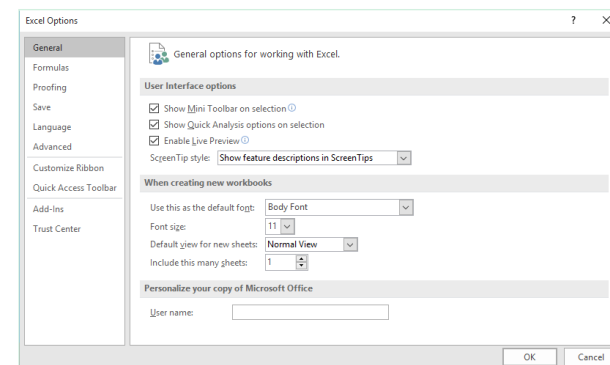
Excel Options

?

×

General

Formulas

Proofing

Save

Language

Advanced

Customize Ribbon

Quick Access Toolbar

Add-Ins

Trust Center

General options for working with Excel.

User Interface options

Show Mini Toolbar on selection ⓘ

Show Quick Analysis options on selection

Enable Live Preview ⓘ

ScreenTip style: Show feature descriptions in ScreenTips

When creating new workbooks

Use this as the default font: Body Font

Font size: 11

Default view for new sheets: Normal View

Include this many sheets: 1

Personalize your copy of Microsoft Office

User name:

OK

Cancel